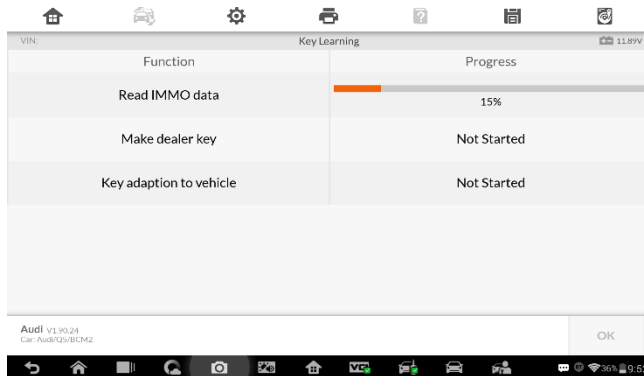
VIN:

Key Learning

11.89V

| Function | Progress |
|---|---|
| Read IMMO data | 15% |
| Make dealer key | Not Started |
| Key adaption to vehicle | Not Started |

Audi V1.90.24
Car: Audi/Q5/BCM2

OK

36% 9:5